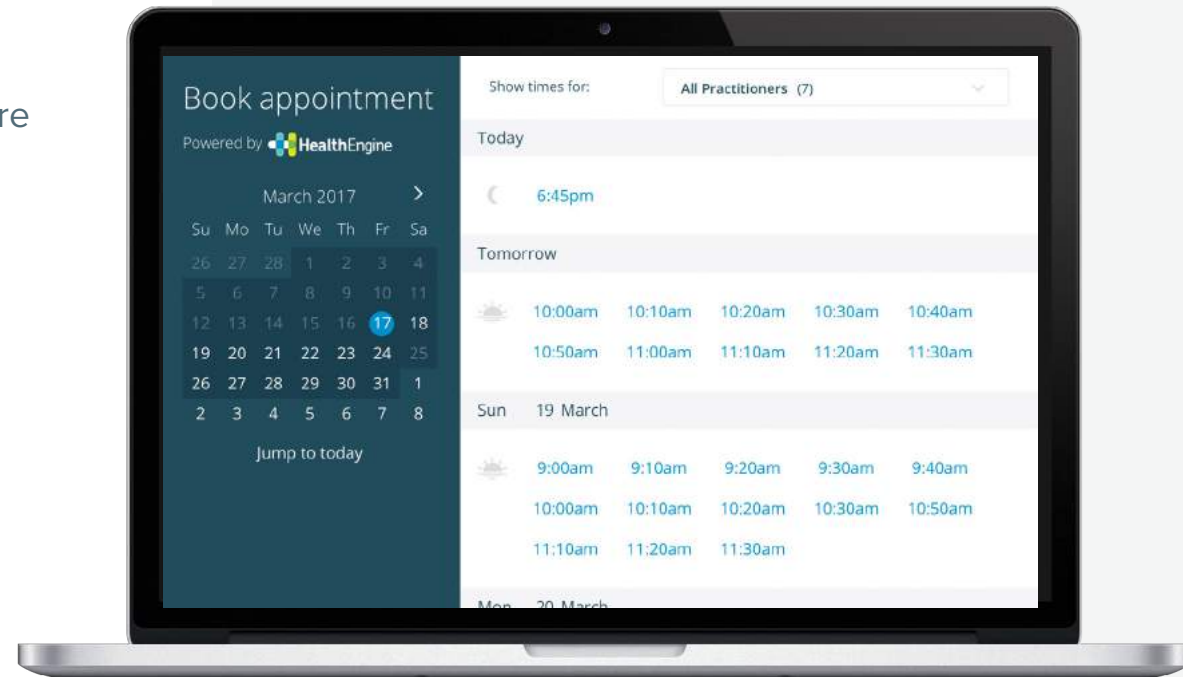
re

Book appointment
Powered by HealthEngine

March 2017 >

| Su | Mo | Tu | We | Th | Fr | Sa |
|---|---|---|---|---|---|---|
| 26 | 27 | 28 | 1 | 2 | 3 | 4 |
| 5 | 6 | 7 | 8 | 9 | 10 | 11 |
| 12 | 13 | 14 | 15 | 16 | 17 | 18 |
| 19 | 20 | 21 | 22 | 23 | 24 | 25 |
| 26 | 27 | 28 | 29 | 30 | 31 | 1 |
| 2 | 3 | 4 | 5 | 6 | 7 | 8 |

Jump to today

Show times for: All Practitioners (7)

Today

6:45pm

Tomorrow

10:00am 10:10am 10:20am 10:30am 10:40am
10:50am 11:00am 11:10am 11:20am 11:30am

Sun 19 March

9:00am 9:10am 9:20am 9:30am 9:40am
10:00am 10:10am 10:20am 10:30am 10:50am
11:10am 11:20am 11:30am

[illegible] 20 March